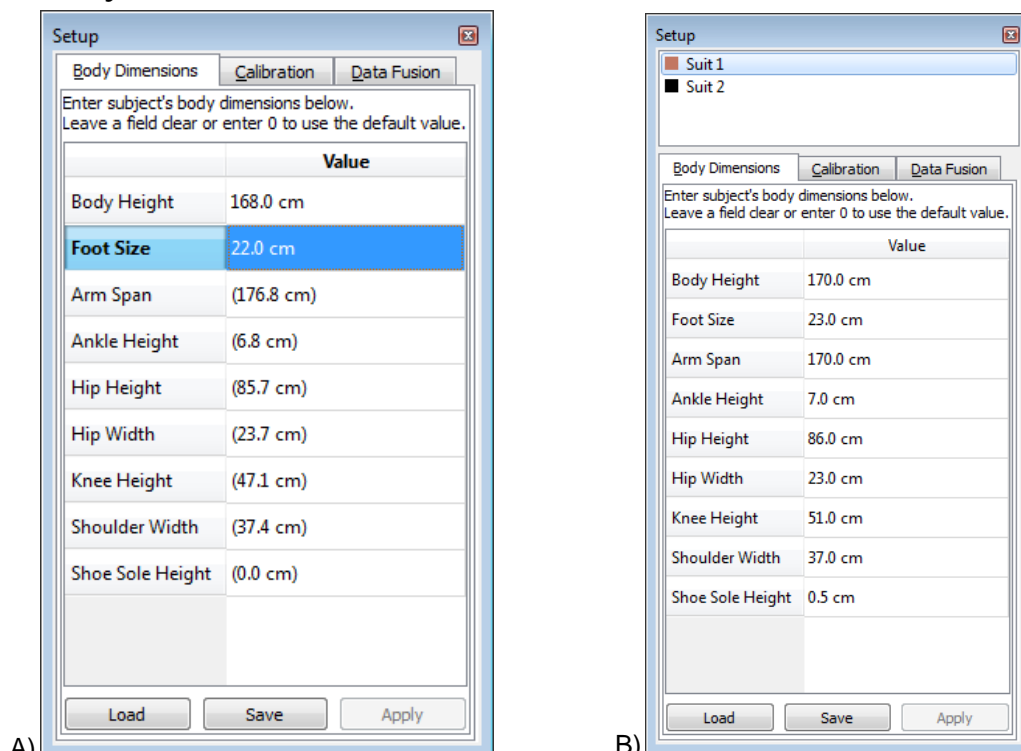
Setup

Body Dimensions | Calibration | Data Fusion

Enter subject's body dimensions below.
Leave a field clear or enter 0 to use the default value.

| | Value |
|---|---|
| Body Height | 168.0 cm |
| Foot Size | 22.0 cm |
| Arm Span | (176.8 cm) |
| Ankle Height | (6.8 cm) |
| Hip Height | (85.7 cm) |
| Hip Width | (23.7 cm) |
| Knee Height | (47.1 cm) |
| Shoulder Width | (37.4 cm) |
| Shoe Sole Height | (0.0 cm) |

Load | Save | Apply

A)

Setup

Suit 1
Suit 2

Body Dimensions | Calibration | Data Fusion

Enter subject's body dimensions below.
Leave a field clear or enter 0 to use the default value.

| | Value |
|---|---|
| Body Height | 170.0 cm |
| Foot Size | 23.0 cm |
| Arm Span | 170.0 cm |
| Ankle Height | 7.0 cm |
| Hip Height | 86.0 cm |
| Hip Width | 23.0 cm |
| Knee Height | 51.0 cm |
| Shoulder Width | 37.0 cm |
| Shoe Sole Height | 0.5 cm |

Load | Save | Apply

B)